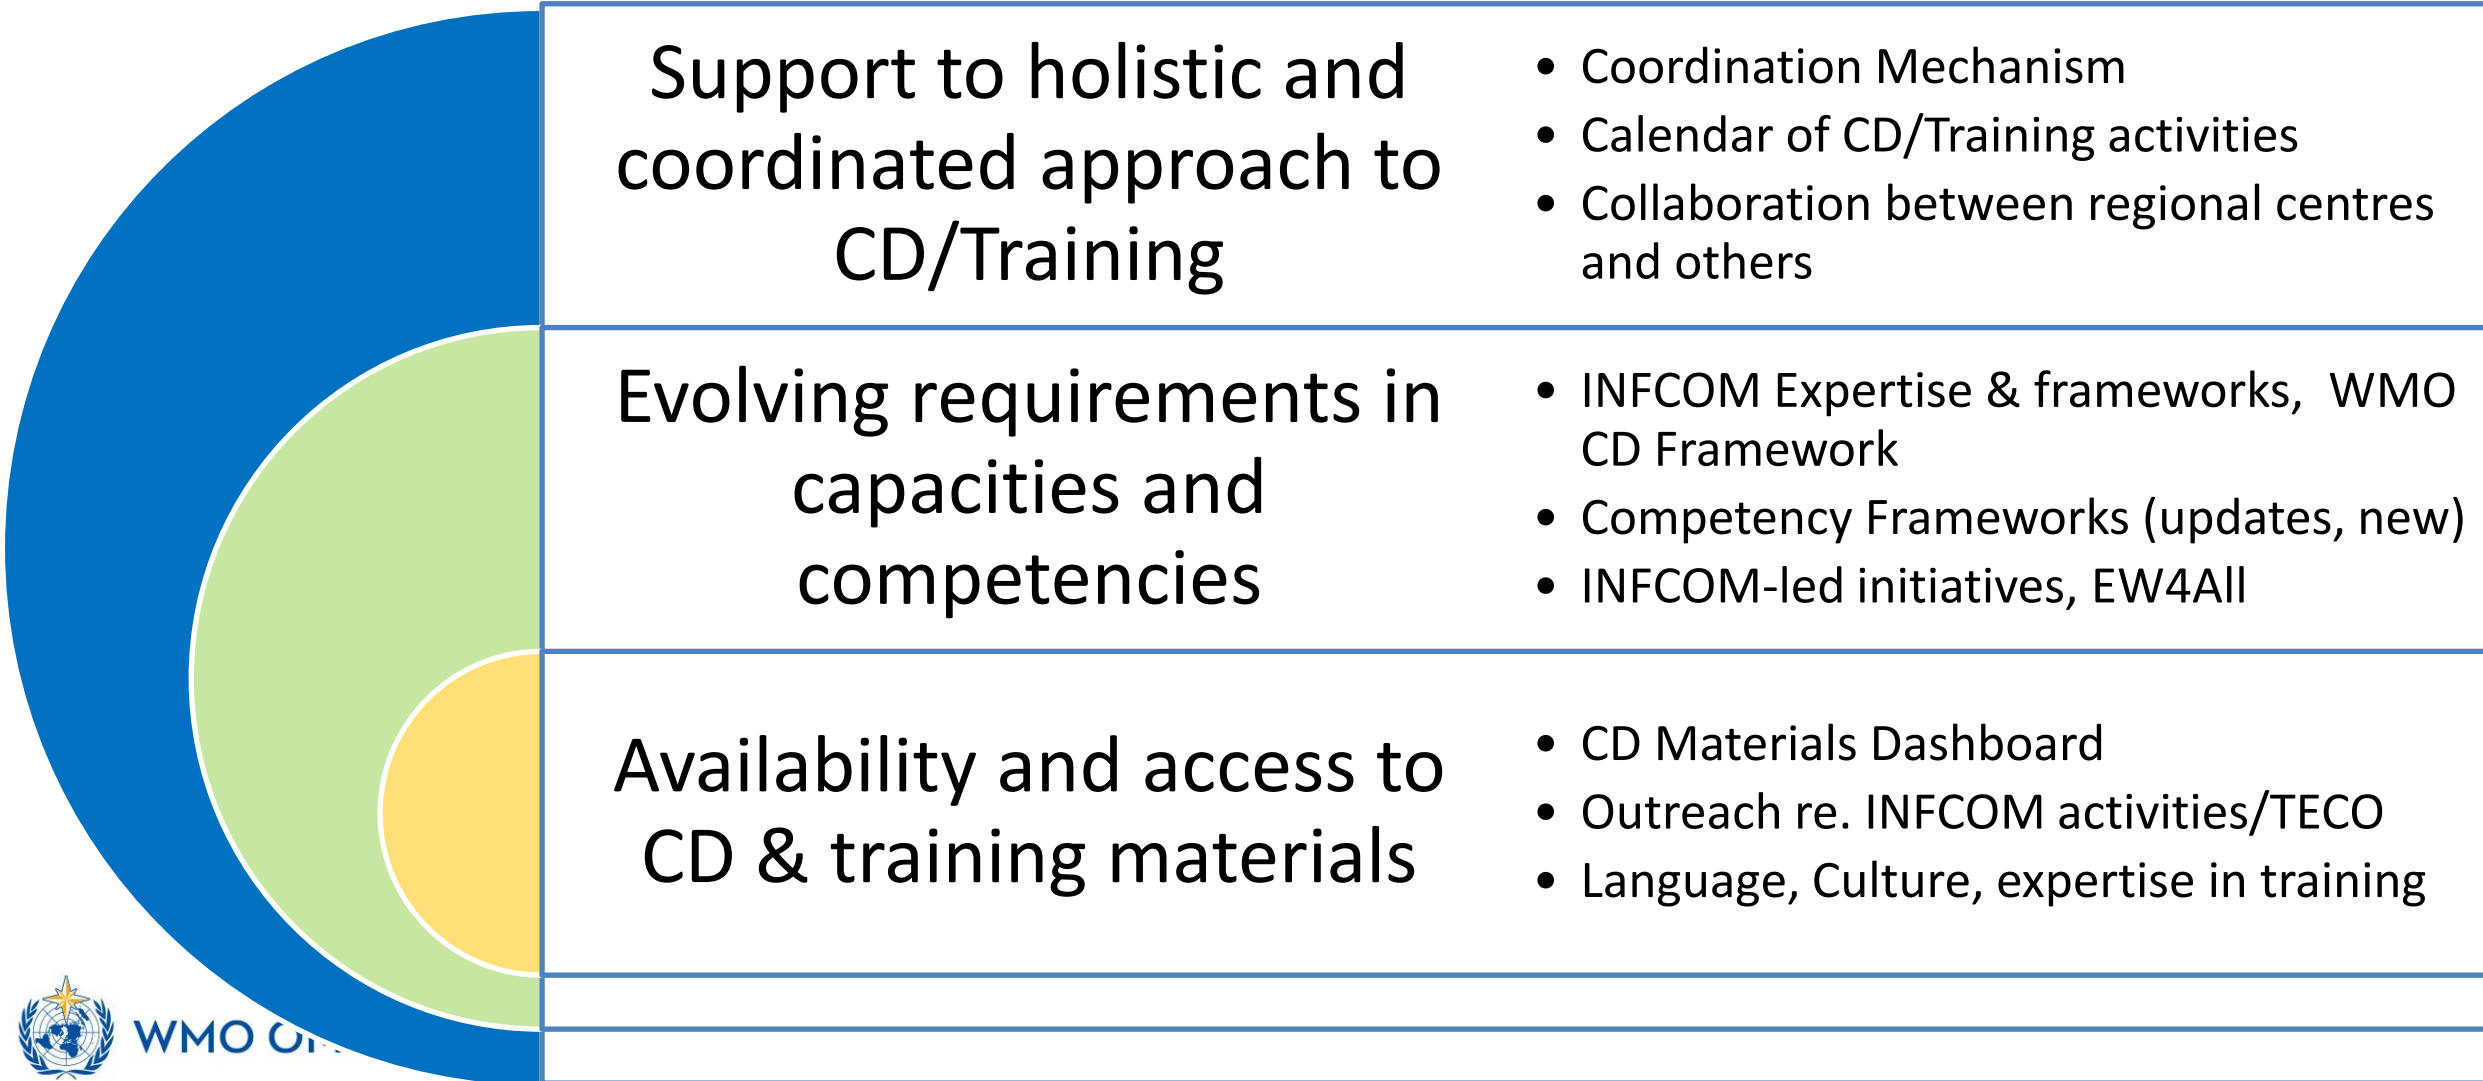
Support to holistic and coordinated approach to CD/Training

- Coordination Mechanism
- Calendar of CD/Training activities
- Collaboration between regional centres and others

Evolving requirements in capacities and competencies

- INFCOM Expertise & frameworks, WMO CD Framework
- Competency Frameworks (updates, new)
- INFCOM-led initiatives, EW4All

Availability and access to CD & training materials

- CD Materials Dashboard
- Outreach re. INFCOM activities/TECO
- Language, Culture, expertise in training

WMO O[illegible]